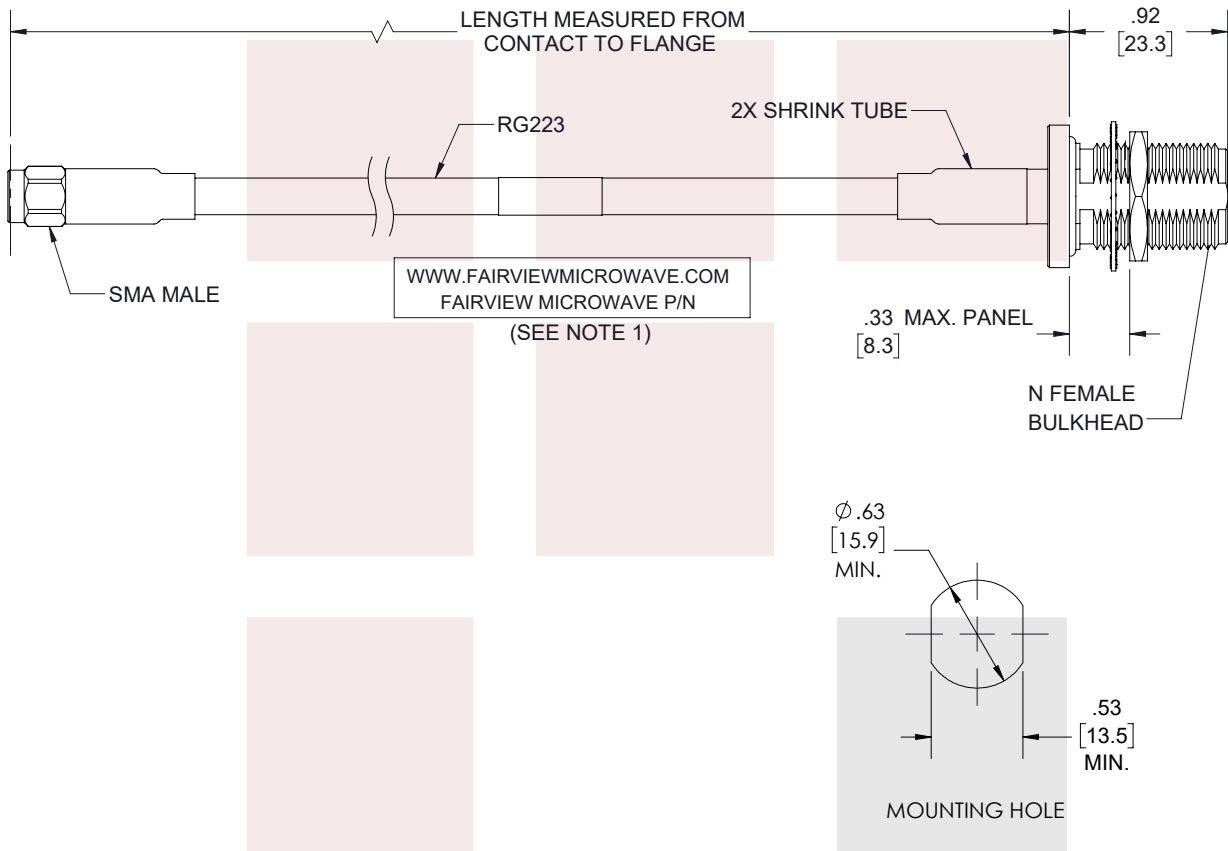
LENGTH MEASURED FROM
CONTACT TO FLANGE

.92
[23.3]

RG223

2X SHRINK TUBE

SMA MALE

WWW.FAIRVIEWMICROWAVE.COM
FAIRVIEW MICROWAVE P/N

(SEE NOTE 1)

.33 MAX. PANEL
[8.3]

N FEMALE
BULKHEAD

$\varnothing$.63
[15.9]
MIN.

.53
[13.5]
MIN.

MOUNTING HOLE